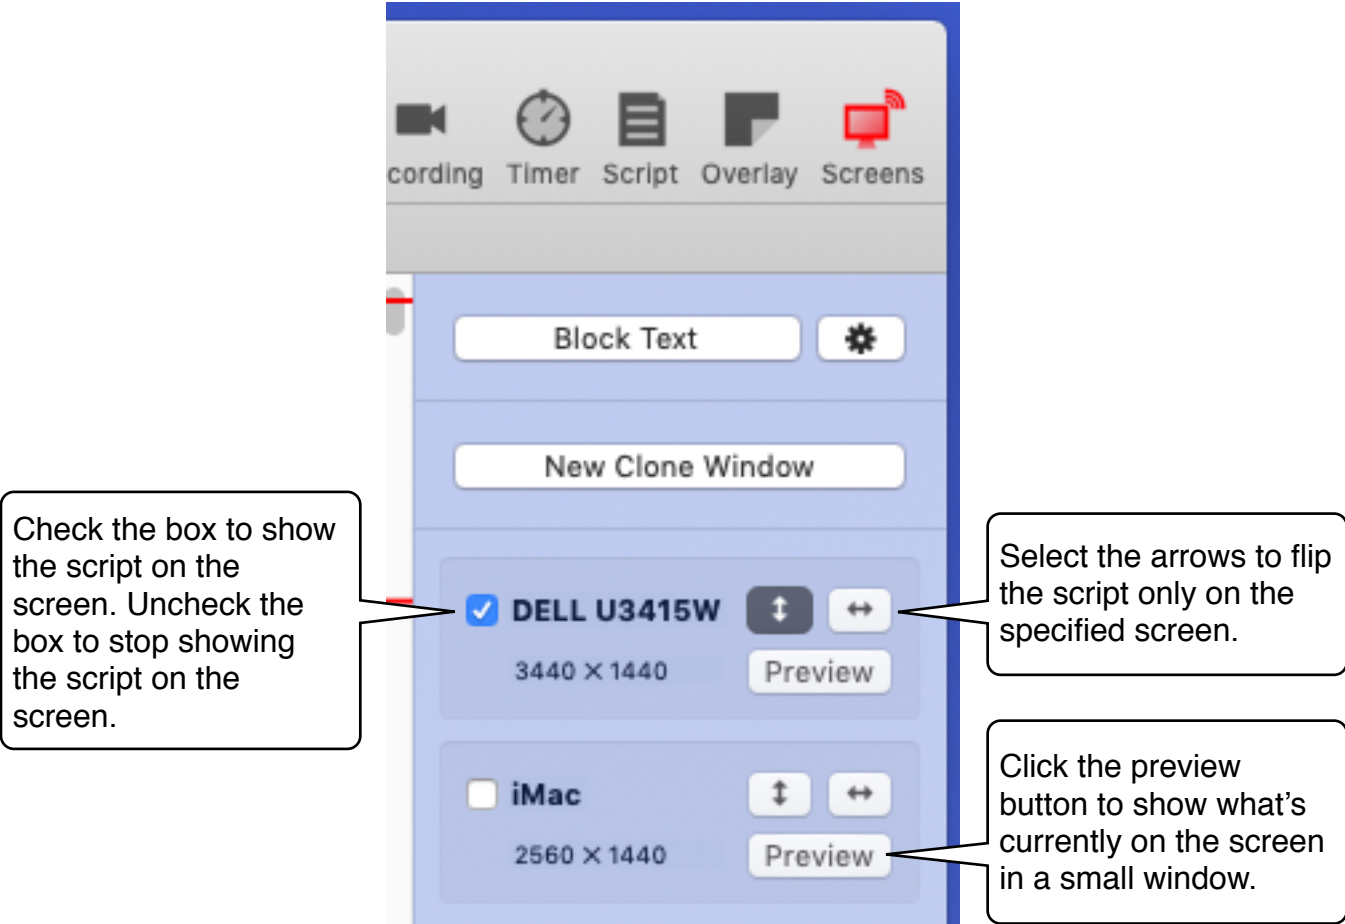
cording Timer Script Overlay Screens

Block Text

New Clone Window

Check the box to show the script on the screen. Uncheck the box to stop showing the script on the screen.

DELL U3415W

3440 × 1440

Preview

Select the arrows to flip the script only on the specified screen.

iMac

2560 × 1440

Preview

Click the preview button to show what's currently on the screen in a small window.